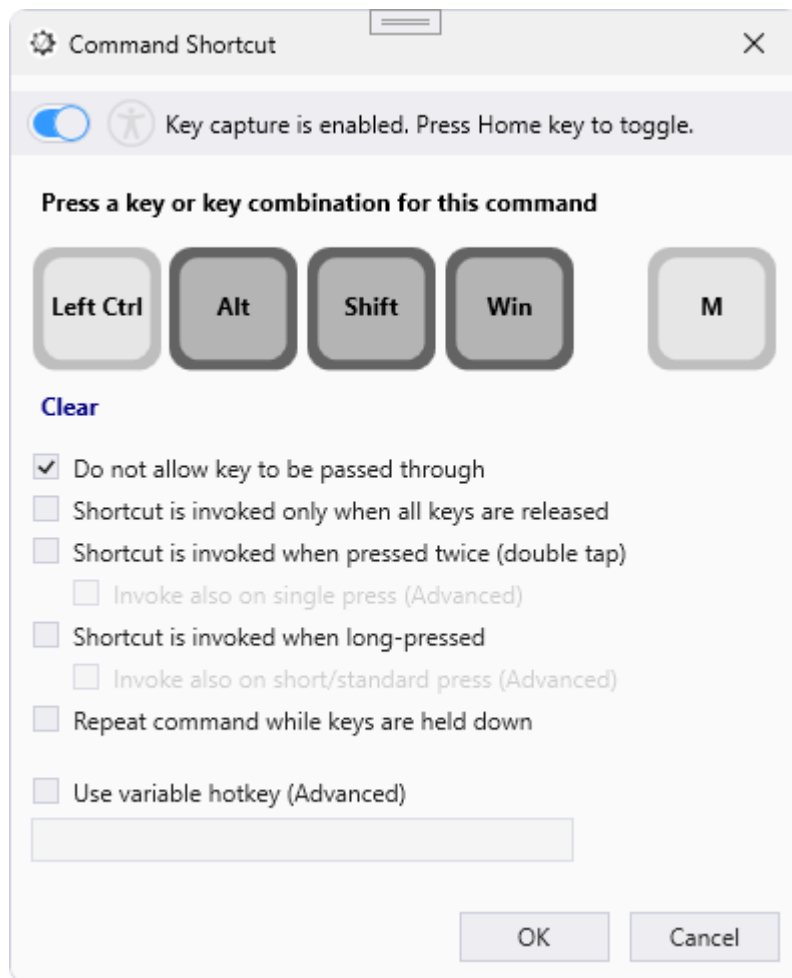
Command Shortcut
×

Key capture is enabled. Press Home key to toggle.

Press a key or key combination for this command

Left Ctrl
Alt
Shift
Win
M

Clear

Do not allow key to be passed through
Shortcut is invoked only when all keys are released
Shortcut is invoked when pressed twice (double tap)
Invoke also on single press (Advanced)
Shortcut is invoked when long-pressed
Invoke also on short/standard press (Advanced)
Repeat command while keys are held down

Use variable hotkey (Advanced)

OK
Cancel